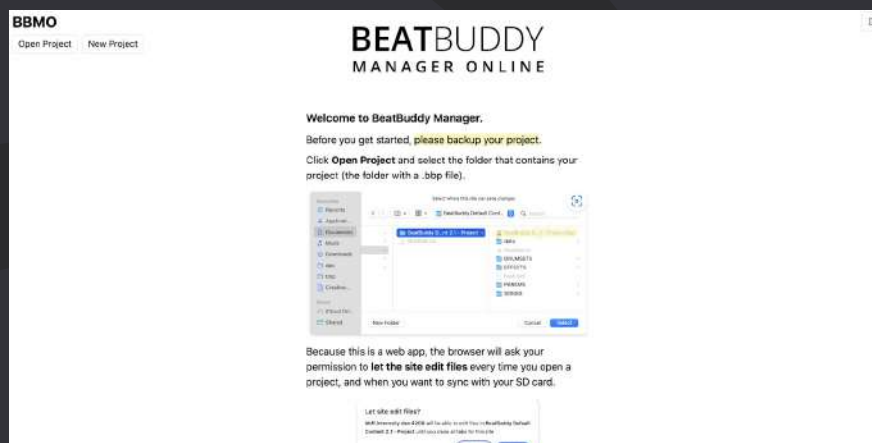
BBMO

Open Project New Project

BEATBUDDY
MANAGER ONLINE

Welcome to BeatBuddy Manager.

Before you get started, please backup your project.

Click Open Project and select the folder that contains your project (the folder with a .bbp file).

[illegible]

BeatBuddy Default Cont...

DRUMSETS

EFFECTS

PRIMARY

SONGS

New Folder

Cancel Select

Because this is a web app, the browser will ask your permission to let the site edit files every time you open a project, and when you want to sync with your SD card.

Let site edit files?

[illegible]